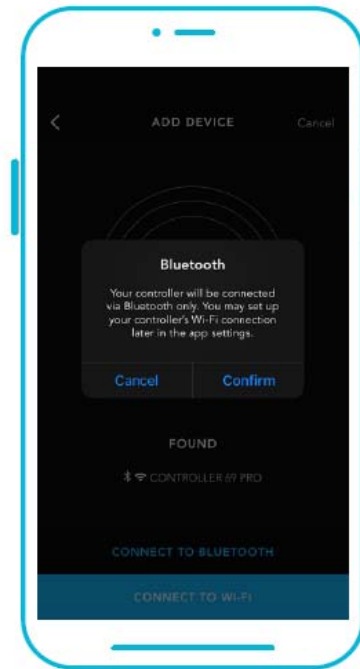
ADD DEVICE

Cancel

Bluetooth

Your controller will be connected via Bluetooth only. You may set up your controller's Wi-Fi connection later in the app settings.

Cancel

Confirm

FOUND

CONTROLLER 69 PRO

CONNECT TO BLUETOOTH

CONNECT TO WI-FI